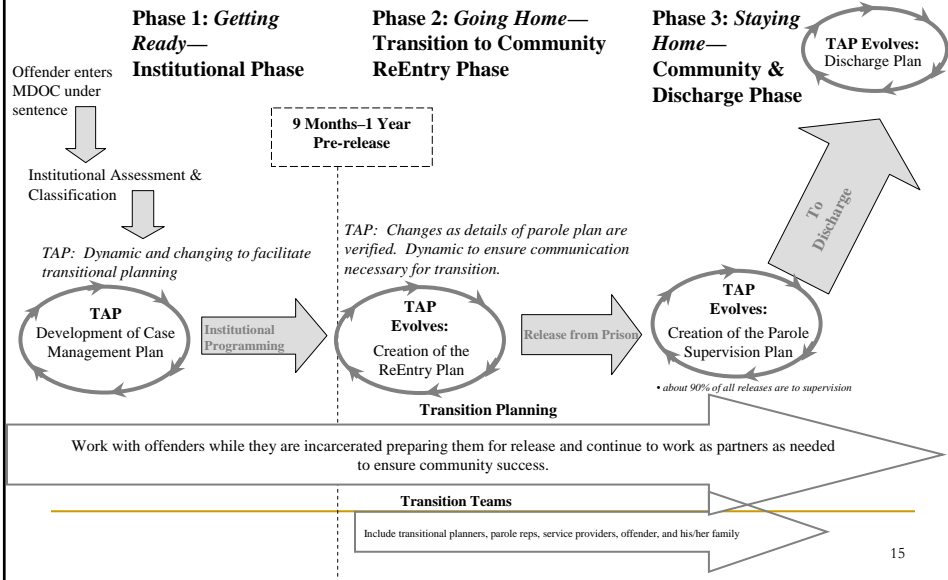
Phase 1: *Getting Ready*— Institutional Phase

Phase 2: *Going Home*— Transition to Community ReEntry Phase

Phase 3: *Staying Home*— Community & Discharge Phase

TAP Evolves: Discharge Plan

Offender enters MDOC under sentence

9 Months–1 Year Pre-release

Institutional Assessment & Classification

To Discharge

*TAP: Dynamic and changing to facilitate transitional planning*

*TAP: Changes as details of parole plan are verified. Dynamic to ensure communication necessary for transition.*

TAP Development of Case Management Plan

Institutional Programming

TAP Evolves: Creation of the ReEntry Plan

Release from Prison

TAP Evolves: Creation of the Parole Supervision Plan

*• about 90% of all releases are to supervision*

Transition Planning

Work with offenders while they are incarcerated preparing them for release and continue to work as partners as needed to ensure community success.

Transition Teams

Include transitional planners, parole reps, service providers, offender, and his/her family

15